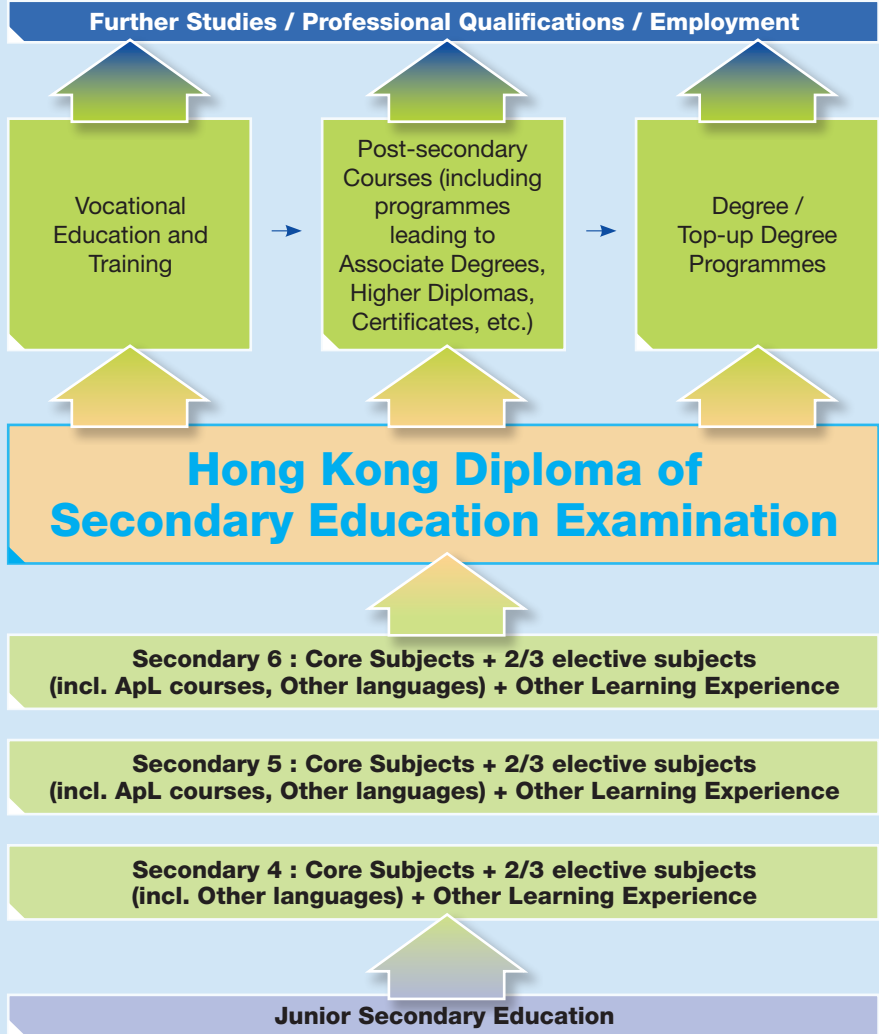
Further Studies / Professional Qualifications / Employment

Vocational Education and Training

Post-secondary Courses (including programmes leading to Associate Degrees, Higher Diplomas, Certificates, etc.)

Degree / Top-up Degree Programmes

Hong Kong Diploma of Secondary Education Examination

Secondary 6 : Core Subjects + 2/3 elective subjects (incl. ApL courses, Other languages) + Other Learning Experience

Secondary 5 : Core Subjects + 2/3 elective subjects (incl. ApL courses, Other languages) + Other Learning Experience

Secondary 4 : Core Subjects + 2/3 elective subjects (incl. Other languages) + Other Learning Experience

Junior Secondary Education